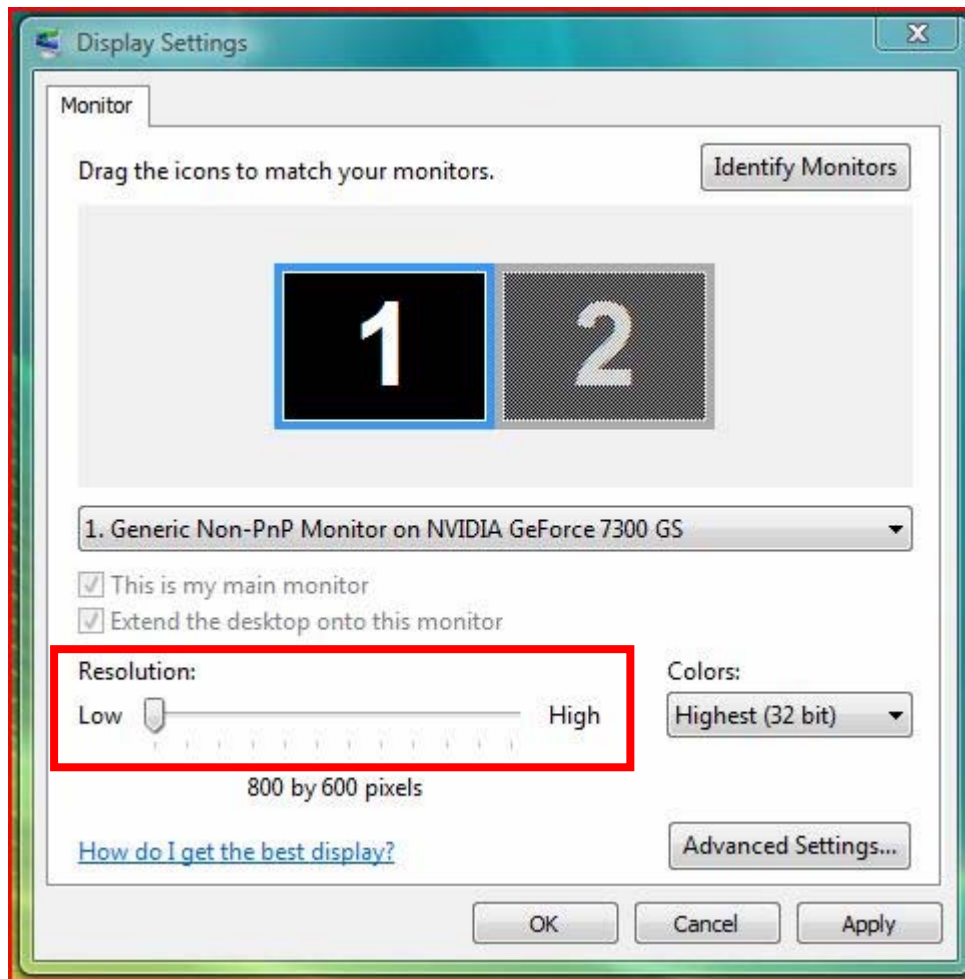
Display Settings

X

Monitor

Drag the icons to match your monitors.

Identify Monitors

1

2

1. Generic Non-PnP Monitor on NVIDIA GeForce 7300 GS

This is my main monitor

Extend the desktop onto this monitor

Resolution:

Low

High

800 by 600 pixels

Colors:

Highest (32 bit)

How do I get the best display?

Advanced Settings...

OK

Cancel

Apply